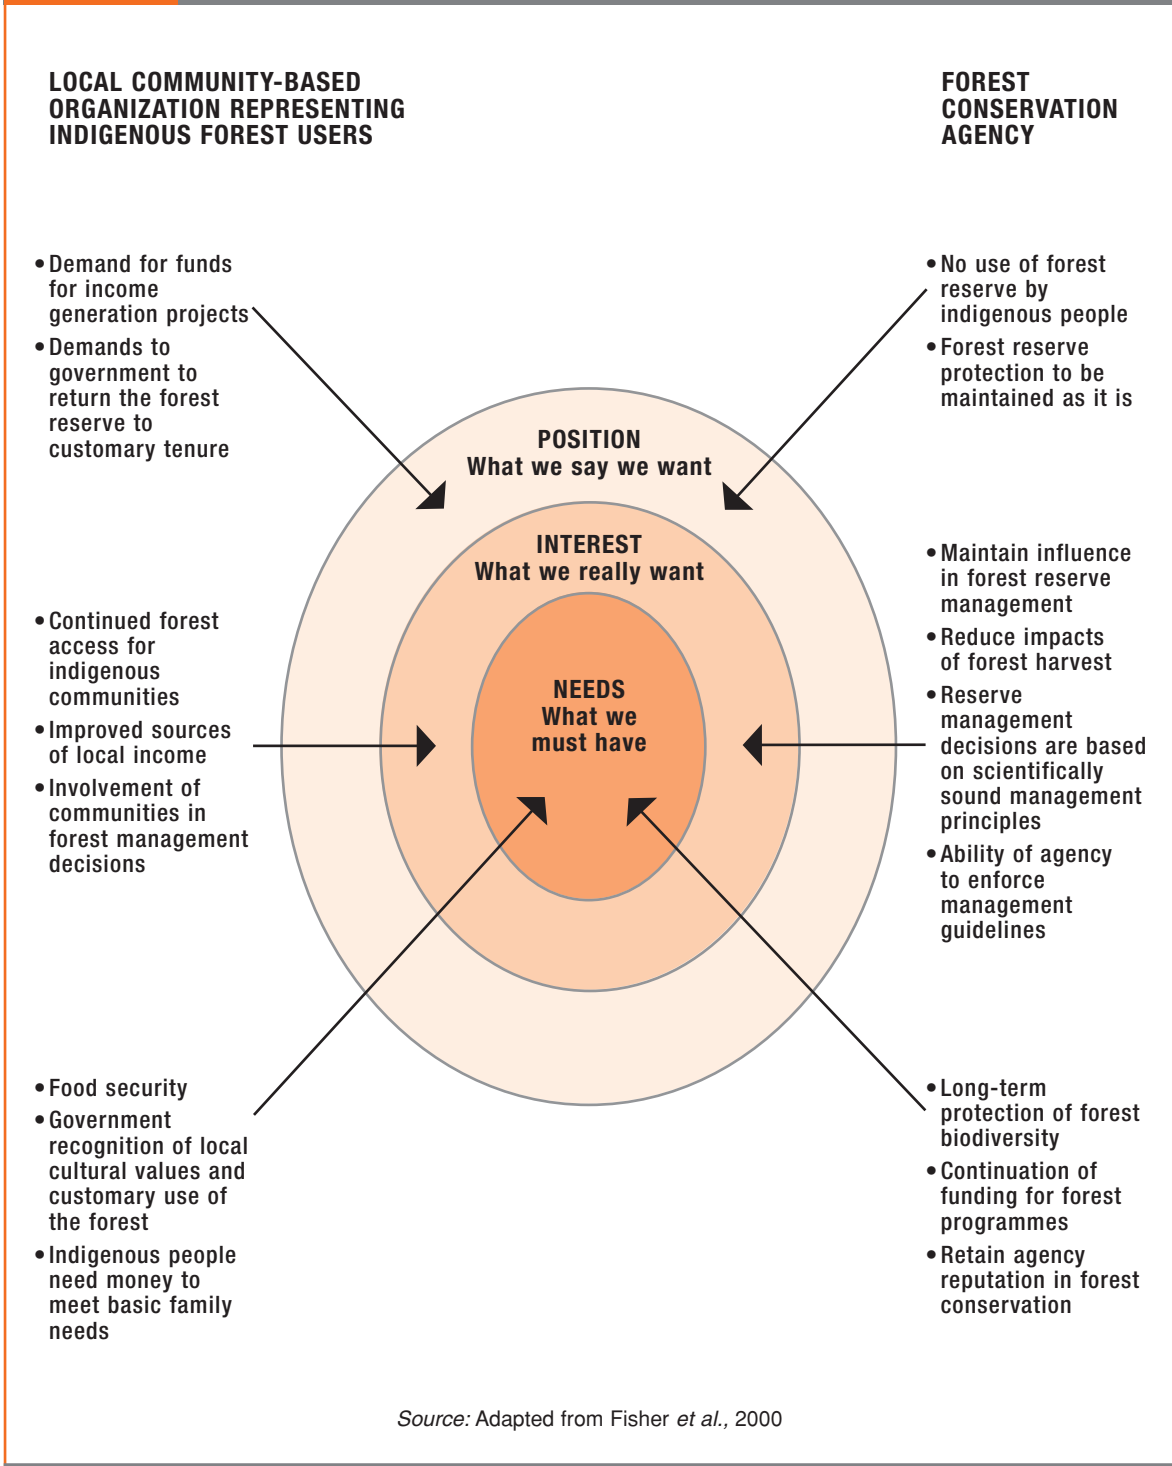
LOCAL COMMUNITY-BASED ORGANIZATION REPRESENTING INDIGENOUS FOREST USERS

FOREST CONSERVATION AGENCY

• Demand for funds for income generation projects
• Demands to government to return the forest reserve to customary tenure

• No use of forest reserve by indigenous people
• Forest reserve protection to be maintained as it is

POSITION
What we say we want

INTEREST
What we really want

NEEDS
What we must have

• Continued forest access for indigenous communities
• Improved sources of local income
• Involvement of communities in forest management decisions

• Maintain influence in forest reserve management
• Reduce impacts of forest harvest
• Reserve management decisions are based on scientifically sound management principles
• Ability of agency to enforce management guidelines

• Food security
• Government recognition of local cultural values and customary use of the forest
• Indigenous people need money to meet basic family needs

• Long-term protection of forest biodiversity
• Continuation of funding for forest programmes
• Retain agency reputation in forest conservation

Source: Adapted from Fisher et al., 2000